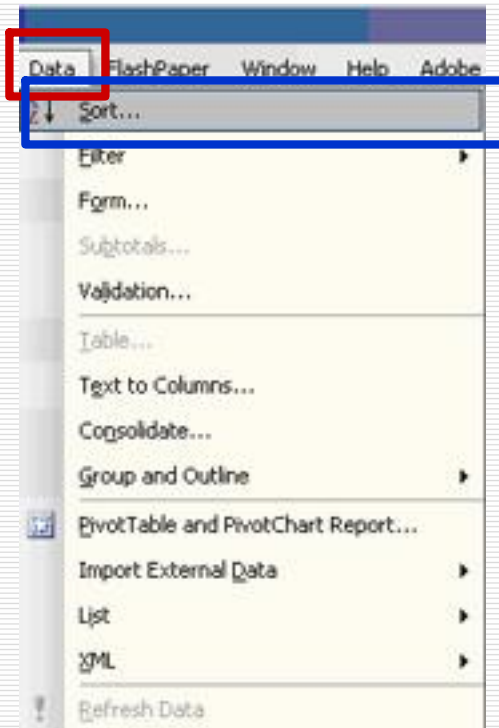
Data FlashPaper Window Help Adobe

Sort...
Filter
Form...
Subtotals...
Validation...
Table...
Text to Columns...
Consolidate...
Group and Outline
PivotTable and PivotChart Report...
Import External Data
List
XML
Refresh Data